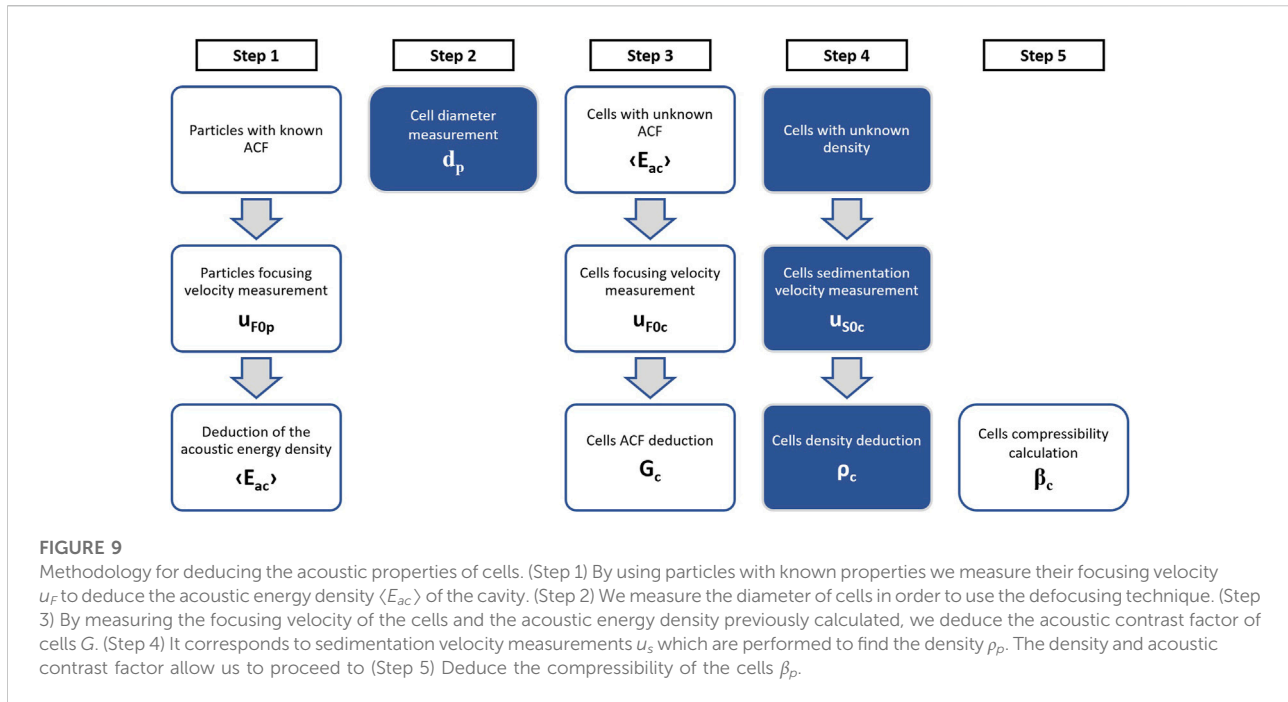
Step 1

Step 2

Step 3

Step 4

Step 5

Particles with known ACF

Particles focusing velocity measurement

$\mathbf{u_{F0p}}$

Deduction of the acoustic energy density

$\langle \mathbf{E_{ac}} \rangle$

Cell diameter measurement

$\mathbf{d_p}$

Cells with unknown ACF

$\langle \mathbf{E_{ac}} \rangle$

Cells focusing velocity measurement

$\mathbf{u_{F0c}}$

Cells ACF deduction

$\mathbf{G_c}$

Cells with unknown density

Cells sedimentation velocity measurement

$\mathbf{u_{S0c}}$

Cells density deduction

$\boldsymbol{\rho_c}$

Cells compressibility calculation

$\boldsymbol{\beta_c}$

FIGURE 9
Methodology for deducing the acoustic properties of cells. (Step 1) By using particles with known properties we measure their focusing velocity $u_F$ to deduce the acoustic energy density $\langle E_{ac} \rangle$ of the cavity. (Step 2) We measure the diameter of cells in order to use the defocusing technique. (Step 3) By measuring the focusing velocity of the cells and the acoustic energy density previously calculated, we deduce the acoustic contrast factor of cells $G$. (Step 4) It corresponds to sedimentation velocity measurements $u_s$ which are performed to find the density $\rho_p$. The density and acoustic contrast factor allow us to proceed to (Step 5) Deduce the compressibility of the cells $\beta_p$.